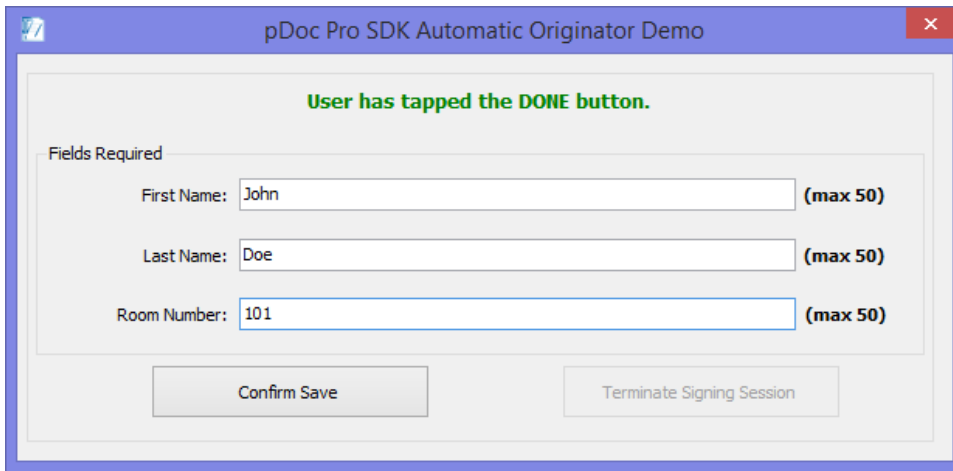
pDoc Pro SDK Automatic Originator Demo

User has tapped the DONE button.

Fields Required

First Name: John (max 50)

Last Name: Doe (max 50)

Room Number: 101 (max 50)

Confirm Save

Terminate Signing Session